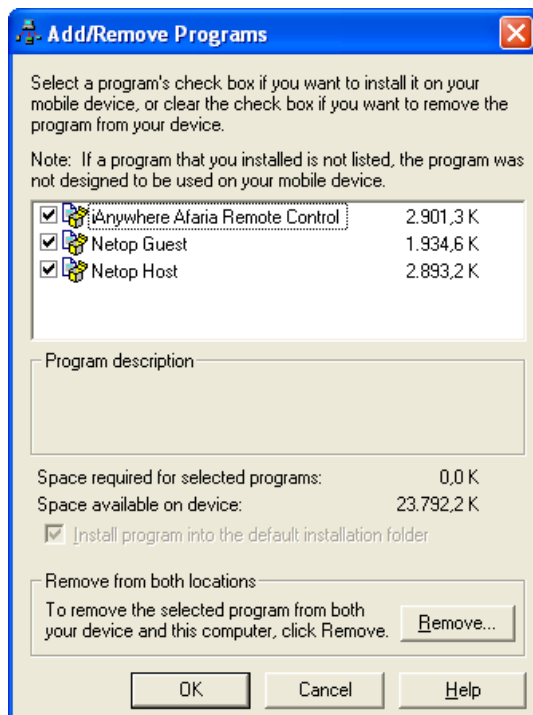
Add/Remove Programs

Select a program's check box if you want to install it on your mobile device, or clear the check box if you want to remove the program from your device.

Note: If a program that you installed is not listed, the program was not designed to be used on your mobile device.

| | | |
|---|---|---|
| ☑ | iAnywhere Afaria Remote Control | 2.901,3 K |
| ☑ | Netop Guest | 1.934,6 K |
| ☑ | Netop Host | 2.893,2 K |

Program description

Space required for selected programs: 0,0 K
Space available on device: 23.792,2 K

Install program into the default installation folder

Remove from both locations

To remove the selected program from both your device and this computer, click Remove.

Remove...

OK

Cancel

Help